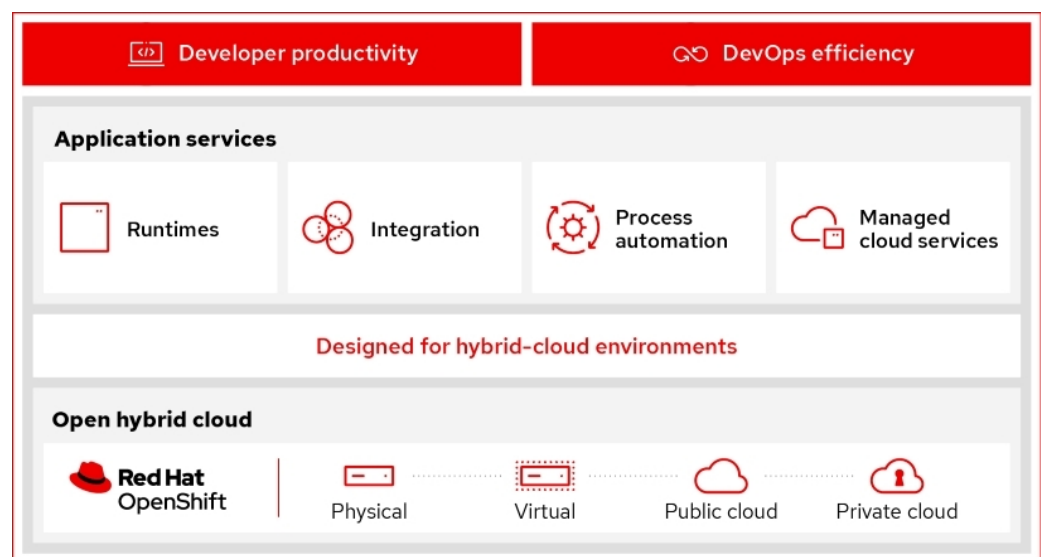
Developer productivity

DevOps efficiency

Application services

Runtimes

Integration

Process automation

Managed cloud services

Designed for hybrid-cloud environments

Open hybrid cloud

Red Hat OpenShift

Physical

Virtual

Public cloud

Private cloud